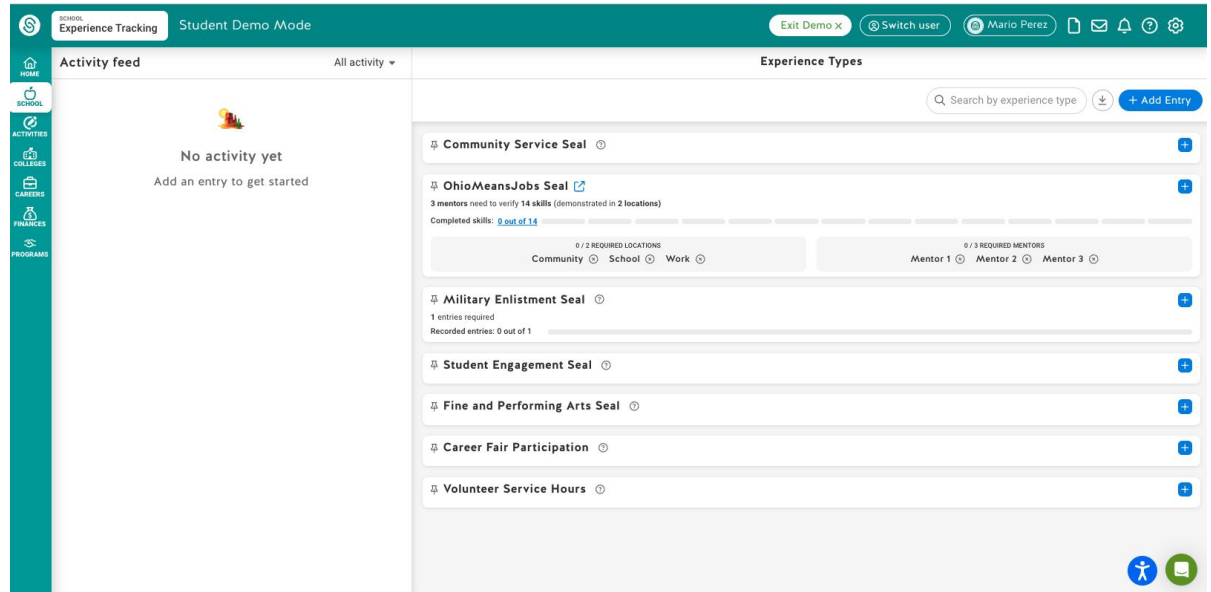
SCHOOL
Experience Tracking

Student Demo Mode

Exit Demo ×
Switch user
Mario Perez

HOME
SCHOOL
ACTIVITIES
COLLEGES
CAREERS
FINANCES
PROGRAMS

Activity feed
All activity

No activity yet
Add an entry to get started

Experience Types

Search by experience type
+ Add Entry

Community Service Seal

OhioMeansJobs Seal
3 mentors need to verify 14 skills (demonstrated in 2 locations)
Completed skills: 0 out of 14
0 / 2 REQUIRED LOCATIONS
Community School Work
0 / 3 REQUIRED MENTORS
Mentor 1 Mentor 2 Mentor 3

Military Enlistment Seal
1 entries required
Recorded entries: 0 out of 1

Student Engagement Seal

Fine and Performing Arts Seal

Career Fair Participation

Volunteer Service Hours